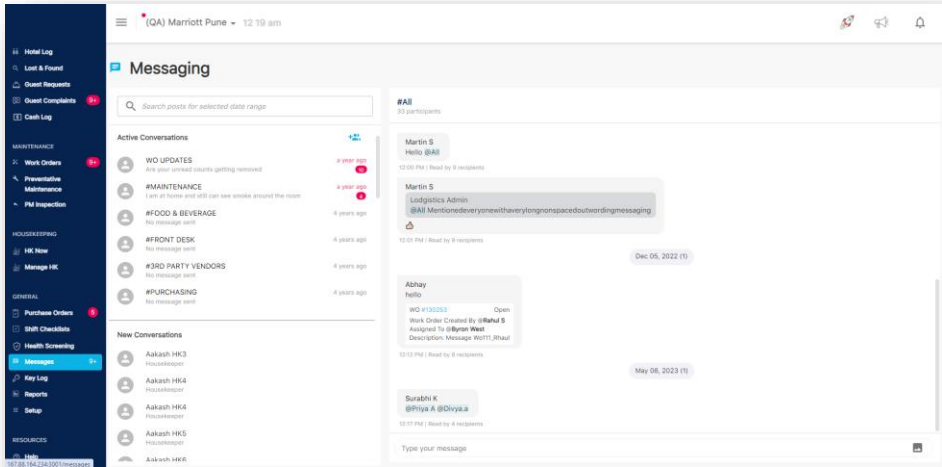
(QA) Marriott Pune 12:19 am

Hotel Log
Lost & Found
Guest Requests
Guest Complaints 9+
Cash Log

MAINTENANCE
Work Orders 9+
Preventative Maintenance
PM Inspection

HOUSEKEEPING
HK Now
Manage HK

GENERAL
Purchase Orders 5
Shift Checklists
Health Screening
Messages 9+
Key Log
Reports
Setup

RESOURCES
Help
167.88.164.234:3001/messages

Messaging

Search posts for selected date range

Active Conversations

WO UPDATES
Are your unread counts getting removed
a year ago

#MAINTENANCE
I am at home and still can see smoke around the room
a year ago

#FOOD & BEVERAGE
No message sent
4 years ago

#FRONT DESK
No message sent
4 years ago

#3RD PARTY VENDORS
No message sent
4 years ago

#PURCHASING
No message sent
4 years ago

New Conversations

Aakash HK3
Housekeeper

Aakash HK4
Housekeeper

Aakash HK4
Housekeeper

Aakash HK5
Housekeeper

Aakash HK6

#All
33 participants

Martin S
Hello @All
12:00 PM | Read by 9 recipients

Martin S
Lodgistics Admin
@All Mentionedeveryonewithaverylongnonspacedoutwordingmessaging
12:01 PM | Read by 9 recipients

Dec 05, 2022 (1)

Abhay
hello
WO #130253 Open
Work Order Created By @Rahul S
Assigned To @Byron West
Description: Message Wo111_Rhaul
12:12 PM | Read by 8 recipients

May 08, 2023 (1)

Surabhi K
@Priya A @Divya.a
12:17 PM | Read by 4 recipients

Type your message